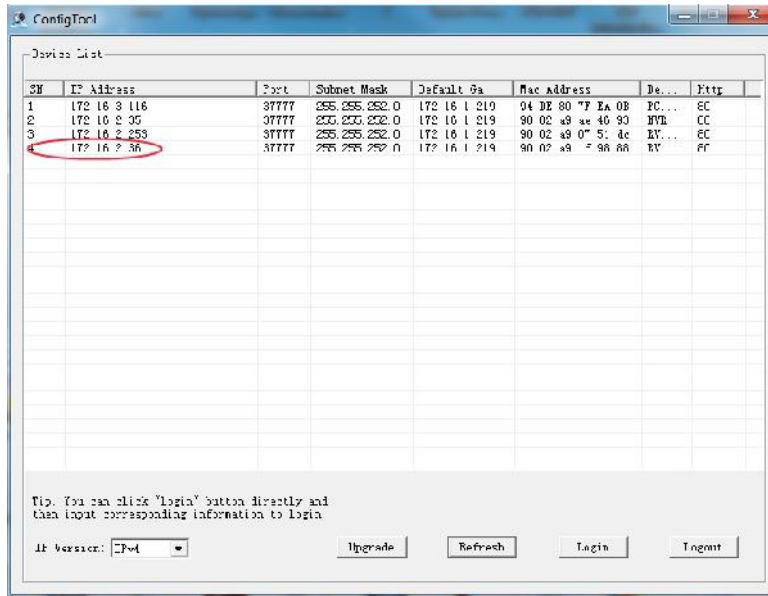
ConfigTool

Device List

| SN | IP Address | Port | Subnet Mask | Default Ga | Mac Address | De... | Http |
|---|---|---|---|---|---|---|---|
| 1 | 172 16 3 116 | 37777 | 255.255.252.0 | 172 16 1 219 | 94 DE 80 7F EA 0B | PC... | 80 |
| 2 | 172 16 2 35 | 37777 | 255.255.252.0 | 172 16 1 219 | 90 02 a9 ae 40 93 | NVR | 80 |
| 3 | 172 16 2 253 | 37777 | 255.255.252.0 | 172 16 1 219 | 90 02 a9 07 51 dc | RV... | 80 |
| 4 | 172 16 2 36 | 37777 | 255.255.252.0 | 172 16 1 219 | 90 02 a9 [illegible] 98 88 | RV | 80 |

Tip: You can click "Login" button directly and then input corresponding information to login

IP Version: IPv4

Upgrade

Refresh

Login

Logout